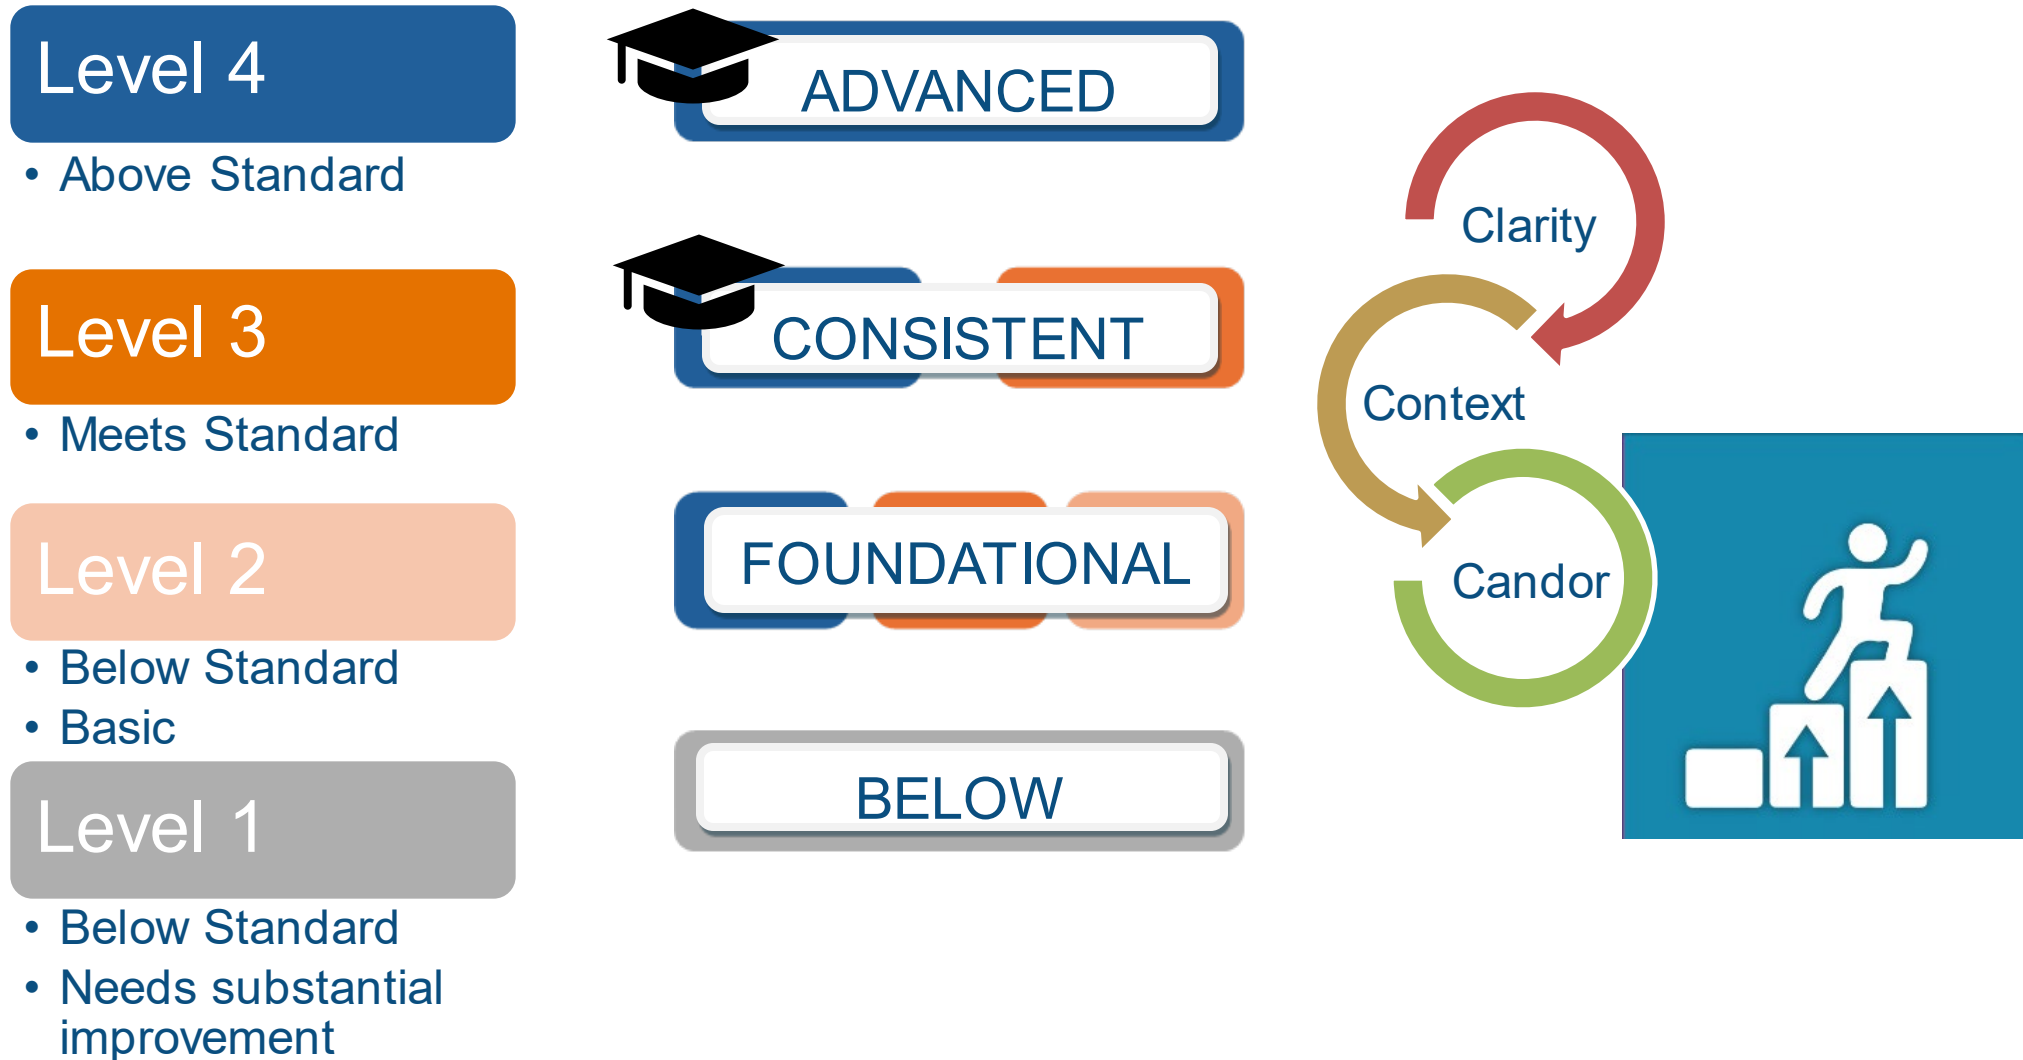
Level 4

• Above Standard

Level 3

• Meets Standard

Level 2

• Below Standard
• Basic

Level 1

• Below Standard
• Needs substantial improvement

ADVANCED

CONSISTENT

FOUNDATIONAL

BELOW

Clarity

Context

Candor